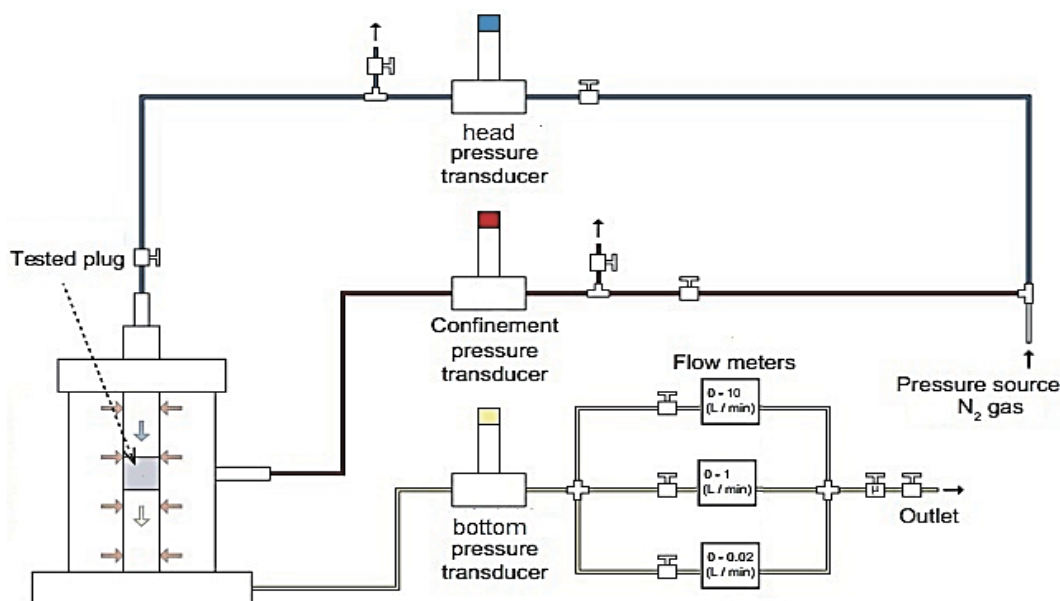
head pressure transducer

Tested plug

Confinement pressure transducer

Flow meters

0 - 10 (L / min)

0 - 1 (L / min)

0 - 0.02 (L / min)

Pressure source $N_2$ gas

bottom pressure transducer

μ

Outlet